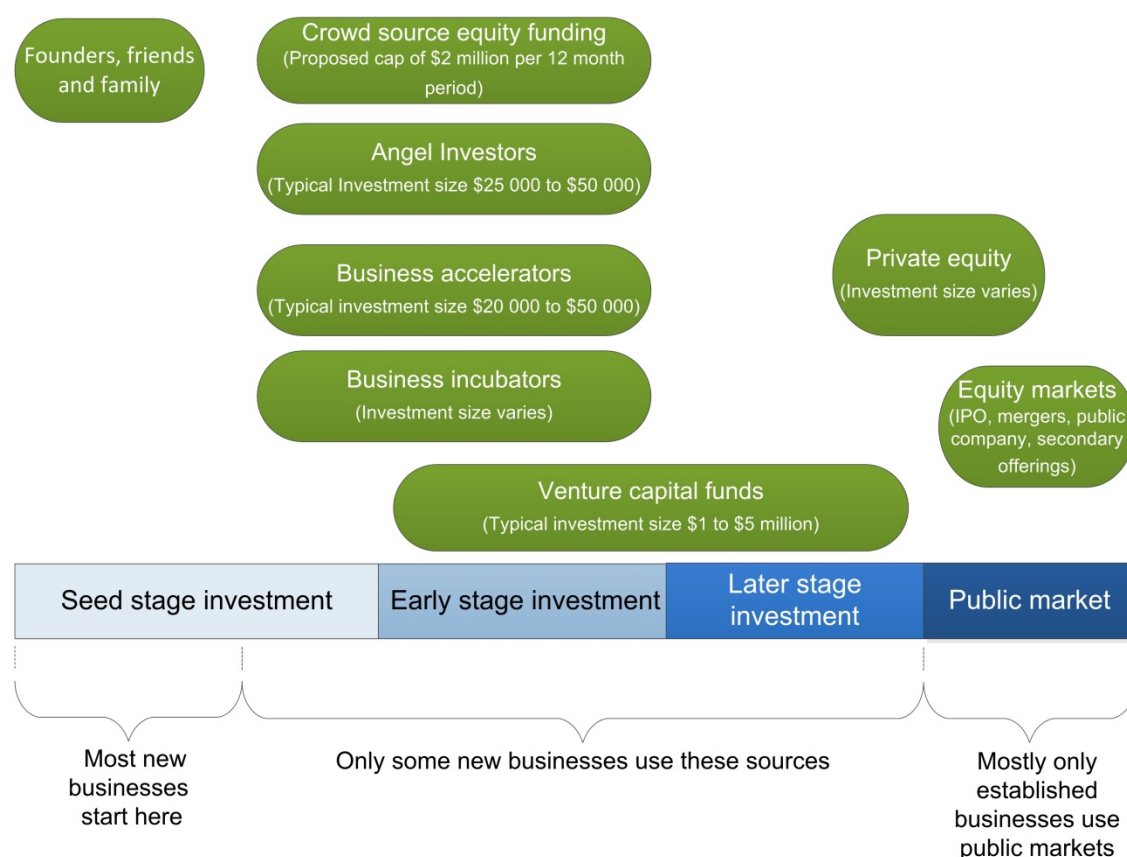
Founders, friends and family

Crowd source equity funding
(Proposed cap of \$2 million per 12 month period)

Angel Investors
(Typical Investment size \$25 000 to \$50 000)

Business accelerators
(Typical investment size \$20 000 to \$50 000)

Business incubators
(Investment size varies)

Private equity
(Investment size varies)

Equity markets
(IPO, mergers, public company, secondary offerings)

Venture capital funds
(Typical investment size \$1 to \$5 million)

| Seed stage investment | Early stage investment | Later stage investment | Public market |
|---|---|---|---|

Most new businesses start here

Only some new businesses use these sources

Mostly only established businesses use public markets